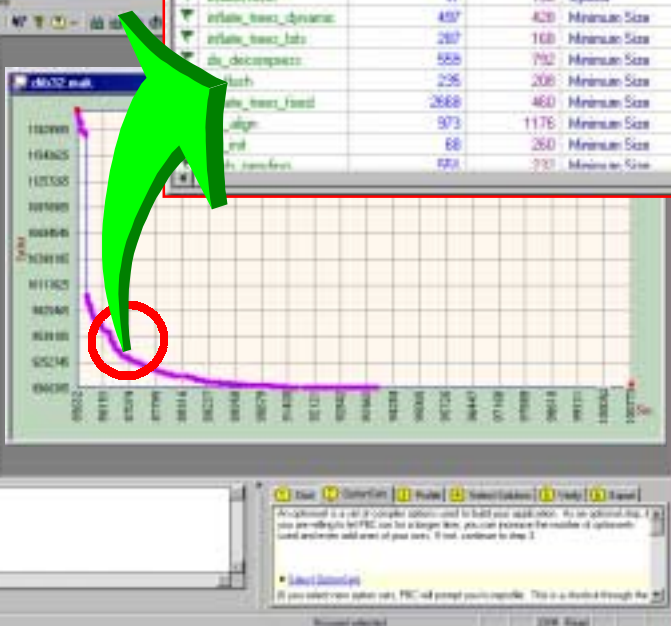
| | | | |
|---|---|---|---|
| inflate_trees_dynamic | 497 | 428 | Minimum Size |
| inflate_trees_bits | 287 | 168 | Minimum Size |
| ds_decompress | 558 | 792 | Minimum Size |
| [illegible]flush | 236 | 208 | Minimum Size |
| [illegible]ate_trees_fixed | 2668 | 460 | Minimum Size |
| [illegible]_align | 973 | 1176 | Minimum Size |
| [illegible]_init | 68 | 260 | Minimum Size |
| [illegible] | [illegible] | 232 | Minimum Size |

zlib32.mak

Size

Start Optimizer Profile Select Solution Verify Export

An optionset is a set of compiler options used to build your application. As an optional step, if you are willing to let PBC run for a longer time, you can increase the number of optionsets used and even add ones of your own. If not, continue to step 3.

Select Optionsets

If you select new option sets, PBC will prompt you to reprofile. This is a shortcut through the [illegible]